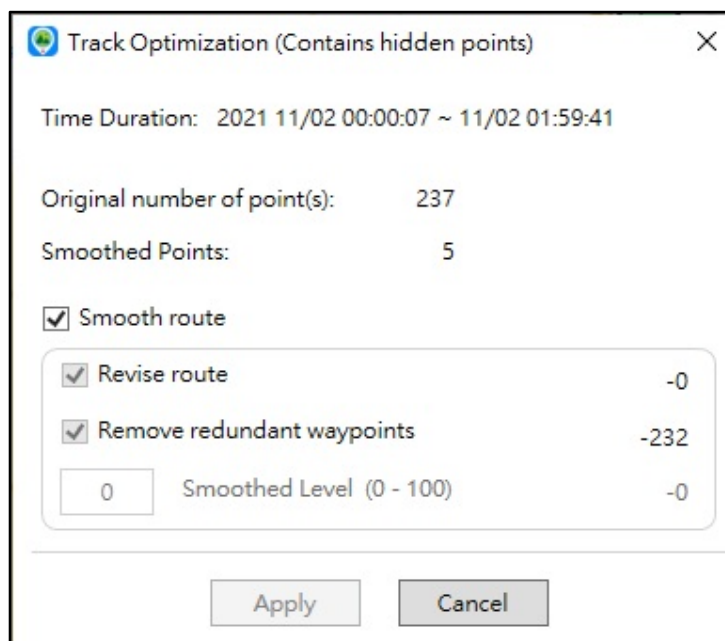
Track Optimization (Contains hidden points) ×

Time Duration: 2021 11/02 00:00:07 ~ 11/02 01:59:41

Original number of point(s): 237

Smoothed Points: 5

Smooth route

Revise route -0

Remove redundant waypoints -232

0 Smoothed Level (0 - 100) -0

Apply Cancel